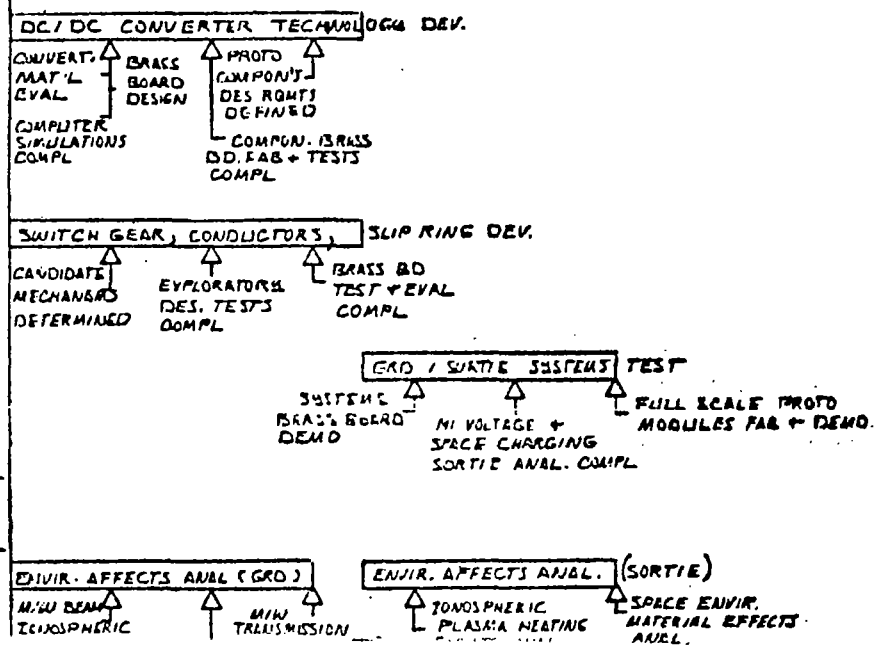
DC/DC CONVERTER TECHNOLOGY DEV.

CONVERT. MAT'L EVAL

BRASS BOARD DESIGN

COMPUTER SIMULATIONS COMPL

PROTO COMPON'TS DES RQMTS DEFINED

COMPON. BRASS BD. FAB + TESTS COMPL

SWITCH GEAR, CONDUCTORS, SLIP RING DEV.

CANDIDATE MECHANISMS DETERMINED

EXPLORATORY DES. TESTS COMPL

BRASS BD TEST + EVAL COMPL

GRD / SORTIE SYSTEMS TEST

SYSTEMS BRASS BOARD DEMO

HI VOLTAGE + SPACE CHARGING SORTIE ANAL. COMPL

FULL SCALE PROTO MODULES FAB + DEMO.

ENVIR. AFFECTS ANAL (GRD)

M/W BEAM IONOSPHERIC

M/W TRANSMISSION

ENVIR. AFFECTS ANAL. (SORTIE)

IONOSPHERIC PLASMA HEATING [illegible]

SPACE ENVIR. MATERIAL EFFECTS ANAL.